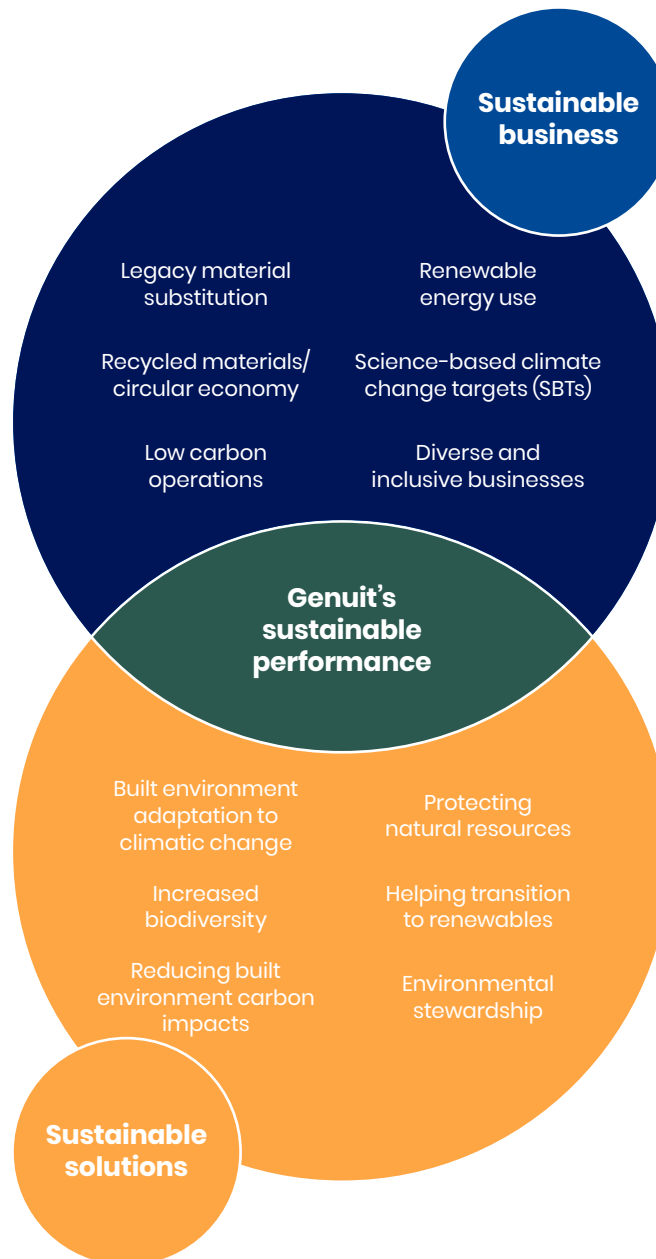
Sustainable business

Legacy material substitution

Renewable energy use

Recycled materials/ circular economy

Science-based climate change targets (SBTs)

Low carbon operations

Diverse and inclusive businesses

Genuit's sustainable performance

Built environment adaptation to climatic change

Protecting natural resources

Increased biodiversity

Helping transition to renewables

Reducing built environment carbon impacts

Environmental stewardship

Sustainable solutions